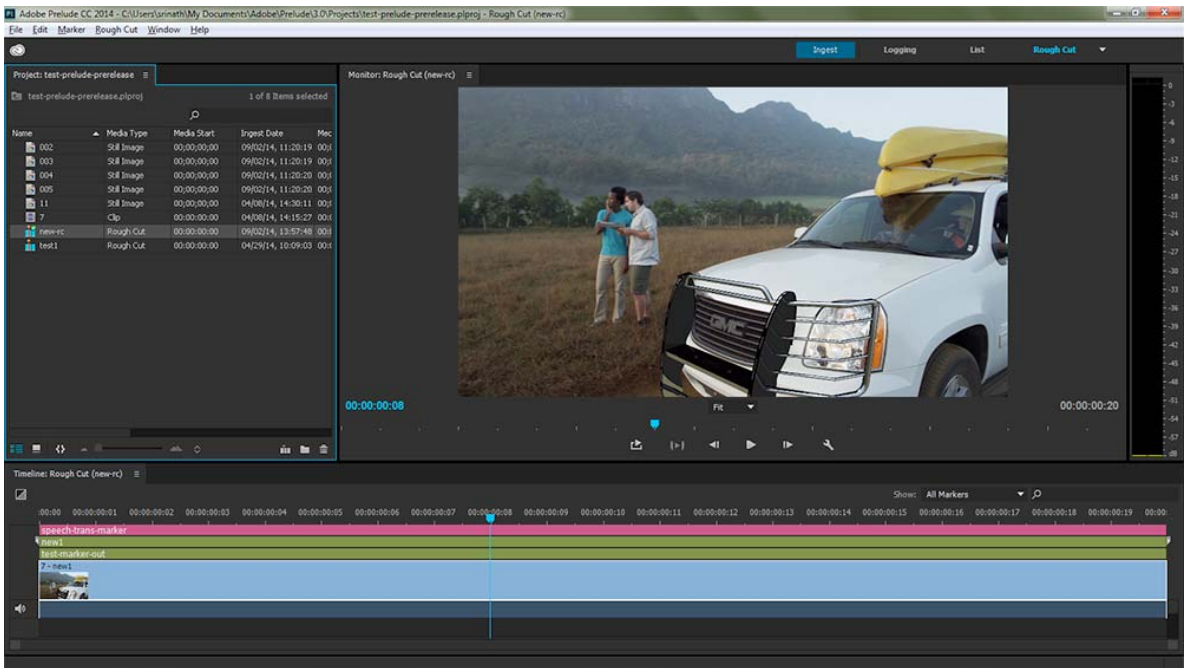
Adobe Prelude CC 2014 - C:\Users\srinath\My Documents\Adobe\Prelude\3.0\Projects\test-prelude-prerelease.plproj - Rough Cut (new-rc)

File Edit Marker Rough Cut Window Help

Ingest Logging List Rough Cut

Project: test-prelude-prerelease

test-prelude-prerelease.plproj 1 of 8 Items selected

| Name | Media Type | Media Start | Ingest Date | Mec |
|---|---|---|---|---|
| 002 | Still Image | 00;00;00;00 | 09/02/14, 11:20:19 | 00;( |
| 003 | Still Image | 00;00;00;00 | 09/02/14, 11:20:19 | 00;( |
| 004 | Still Image | 00;00;00;00 | 09/02/14, 11:20:20 | 00;( |
| 005 | Still Image | 00;00;00;00 | 09/02/14, 11:20:20 | 00;( |
| 11 | Still Image | 00;00;00;00 | 04/08/14, 14:30:11 | 00;( |
| 7 | Clip | 00;00;00;00 | 04/08/14, 14:15:27 | 00;( |
| new-rc | Rough Cut | 00:00:00:00 | 09/02/14, 13:57:48 | 00;( |
| test1 | Rough Cut | 00:00:00:00 | 04/29/14, 10:09:03 | 00;( |

Monitor: Rough Cut (new-rc)

00:00:00:08 Fit 00:00:00:20

-3 -6 -9 -12 -15 -18 -21 -24 -27 -30 -33 -36 -39 -42 -45 -48 -51 -54 -57 dB

Timeline: Rough Cut (new-rc)

Show: All Markers

:00:00 00:00:00:01 00:00:00:02 00:00:00:03 00:00:00:04 00:00:00:05 00:00:00:06 00:00:00:07 00:00:00:08 00:00:00:09 00:00:00:10 00:00:00:11 00:00:00:12 00:00:00:13 00:00:00:14 00:00:00:15 00:00:00:16 00:00:00:17 00:00:00:18 00:00:00:19 00:00:

speech-trans-marker
new1
test-marker-out
7 - new1